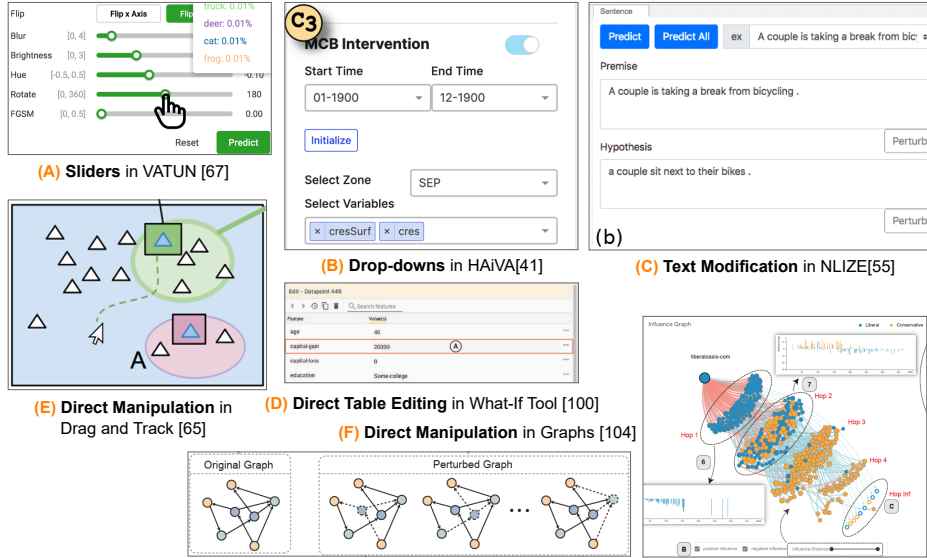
Flip
Flip x Axis
Flip
truck: 0.01%
deer: 0.01%
cat: 0.01%
frog: 0.01%
Blur [0, 4]
Brightness [0, 3]
Hue [-0.5, 0.5] -0.10
Rotate [0, 360] 180
FGSM [0, 0.5] 0.00
Reset
Predict

(A) Sliders in VATUN [67]

C3
MCB Intervention
Start Time
End Time
01-1900
12-1900
Initialize
Select Zone
SEP
Select Variables
× cresSurf × cres

(B) Drop-downs in HAiVA[41]

Sentence
Predict
Predict All
ex
A couple is taking a break from bic
Premise
A couple is taking a break from bicycling .
Hypothesis
Perturb
a couple sit next to their bikes .
Perturb
(b)

(C) Text Modification in NLIZE[55]

A

(E) Direct Manipulation in Drag and Track [65]

Edit - Datapoint 446
Search features
Feature
Value(s)
age 40
capital-gain 20000
A
capital-loss 0
education Some-college

(D) Direct Table Editing in What-If Tool [100]

(F) Direct Manipulation in Graphs [104]

Original Graph
Perturbed Graph
...

Influence Graph
Liberal
Conservative
liberaloasis.com
7
Hop 2
Hop 1
Hop 3
6
Hop 4
Hop inf
C
B
positive influence
negative influence
Influence Distance